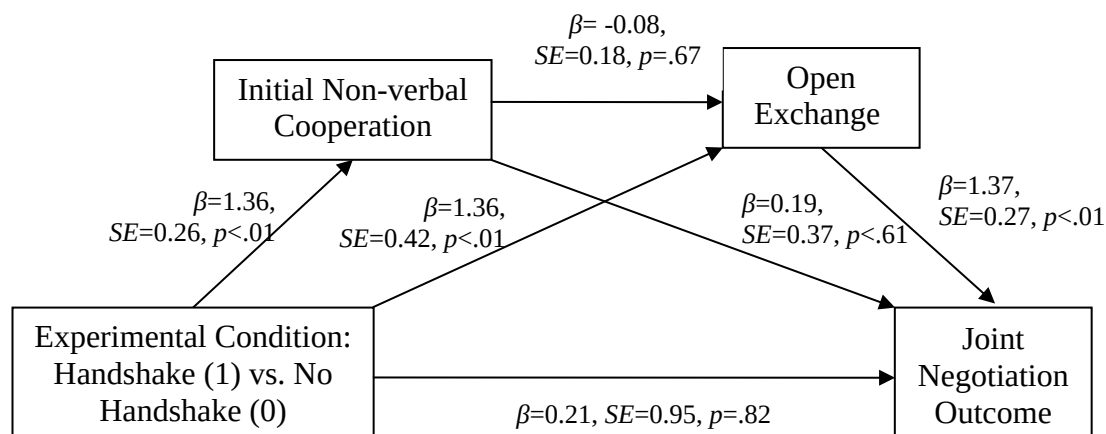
Initial Non-verbal Cooperation

$\beta$= -0.08, $SE$=0.18, $p$=.67

Open Exchange

$\beta$=1.36, $SE$=0.26, $p$<.01

$\beta$=1.36, $SE$=0.42, $p$<.01

$\beta$=0.19, $SE$=0.37, $p$<.61

$\beta$=1.37, $SE$=0.27, $p$<.01

Experimental Condition: Handshake (1) vs. No Handshake (0)

$\beta$=0.21, $SE$=0.95, $p$=.82

Joint Negotiation Outcome